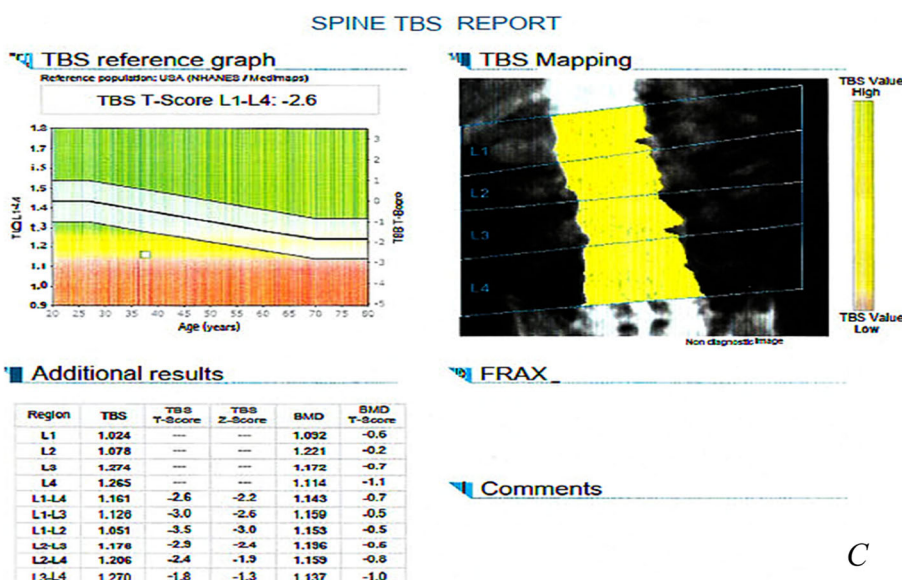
SPINE TBS REPORT

TBS reference graph

Reference population: USA (NHANES / Medimaps)

TBS T-Score L1-L4: -2.6

1.8
1.7
1.6
1.5
1.4
1.3
1.2
1.1
1.0
0.9

TBS L1-L4

3
2
1
0
-1
-2
-3
-4
-5

TBS T-Score

20 25 30 35 40 45 50 55 60 65 70 75 80

Age (years)

TBS Mapping

L1
L2
L3
L4

Non diagnostic image

TBS Value High

TBS Value Low

Additional results

| Region | TBS | TBS T-Score | TBS Z-Score | BMD | BMD T-Score |
|---|---|---|---|---|---|
| L1 | 1.024 | --- | --- | 1.092 | -0.6 |
| L2 | 1.078 | --- | --- | 1.221 | -0.2 |
| L3 | 1.274 | --- | --- | 1.172 | -0.7 |
| L4 | 1.265 | --- | --- | 1.114 | -1.1 |
| L1-L4 | 1.161 | -2.6 | -2.2 | 1.143 | -0.7 |
| L1-L3 | 1.126 | -3.0 | -2.6 | 1.159 | -0.5 |
| L1-L2 | 1.051 | -3.5 | -3.0 | 1.153 | -0.5 |
| L2-L3 | 1.176 | -2.9 | -2.4 | 1.196 | -0.6 |
| L2-L4 | 1.206 | -2.4 | -1.9 | 1.159 | -0.8 |
| L3-L4 | 1.270 | -1.8 | -1.3 | 1.137 | -1.0 |

FRAX

Comments

C